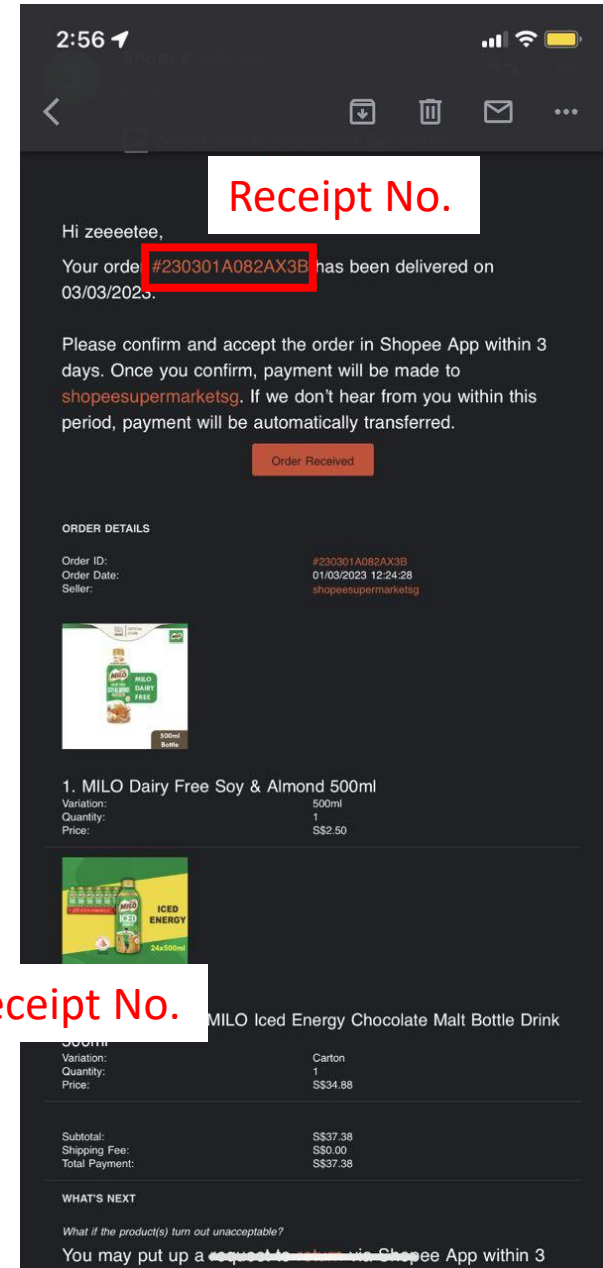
2:56

Receipt No.

Hi zeeeetee,

Your order #230301A082AX3B has been delivered on 03/03/2023.

Please confirm and accept the order in Shopee App within 3 days. Once you confirm, payment will be made to shopeesupermarketsg. If we don't hear from you within this period, payment will be automatically transferred.

Order Received

ORDER DETAILS

Order ID: #230301A082AX3B
Order Date: 01/03/2023 12:24:28
Seller: shopeesupermarketsg

MILO DAIRY FREE
500ml Bottle

1. MILO Dairy Free Soy & Almond 500ml
Variation: 500ml
Quantity: 1
Price: S$2.50

MILO ICED ENERGY
24x500ml

Receipt No.

MILO Iced Energy Chocolate Malt Bottle Drink 500ml
Variation: Carton
Quantity: 1
Price: S$34.88

Subtotal: S$37.38
Shipping Fee: S$0.00
Total Payment: S$37.38

WHAT'S NEXT

What if the product(s) turn out unacceptable?

You may put up a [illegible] via Shopee App within 3